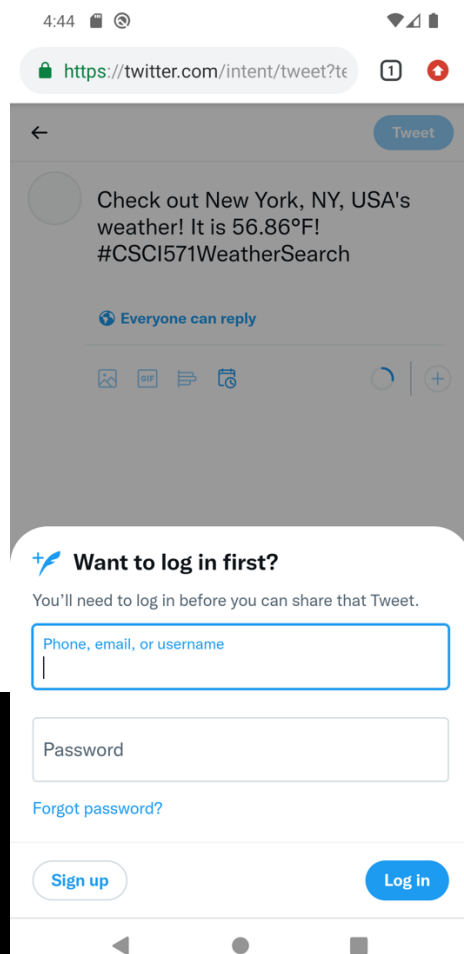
4:44

https://twitter.com/intent/tweet?te

1

Tweet

Check out New York, NY, USA's weather! It is 56.86°F! #CSCI571WeatherSearch

Everyone can reply

GIF

Want to log in first?

You'll need to log in before you can share that Tweet.

Phone, email, or username

Password

Forgot password?

Sign up

Log in